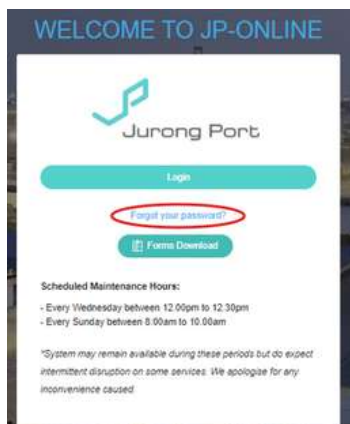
WELCOME TO JP-ONLINE

Jurong Port

Login

Forgot your password?

Forms Download

Scheduled Maintenance Hours:

- Every Wednesday between 12.00pm to 12.30pm
- Every Sunday between 8.00am to 10.00am

*System may remain available during these periods but do expect intermittent disruption on some services. We apologise for any inconvenience caused.